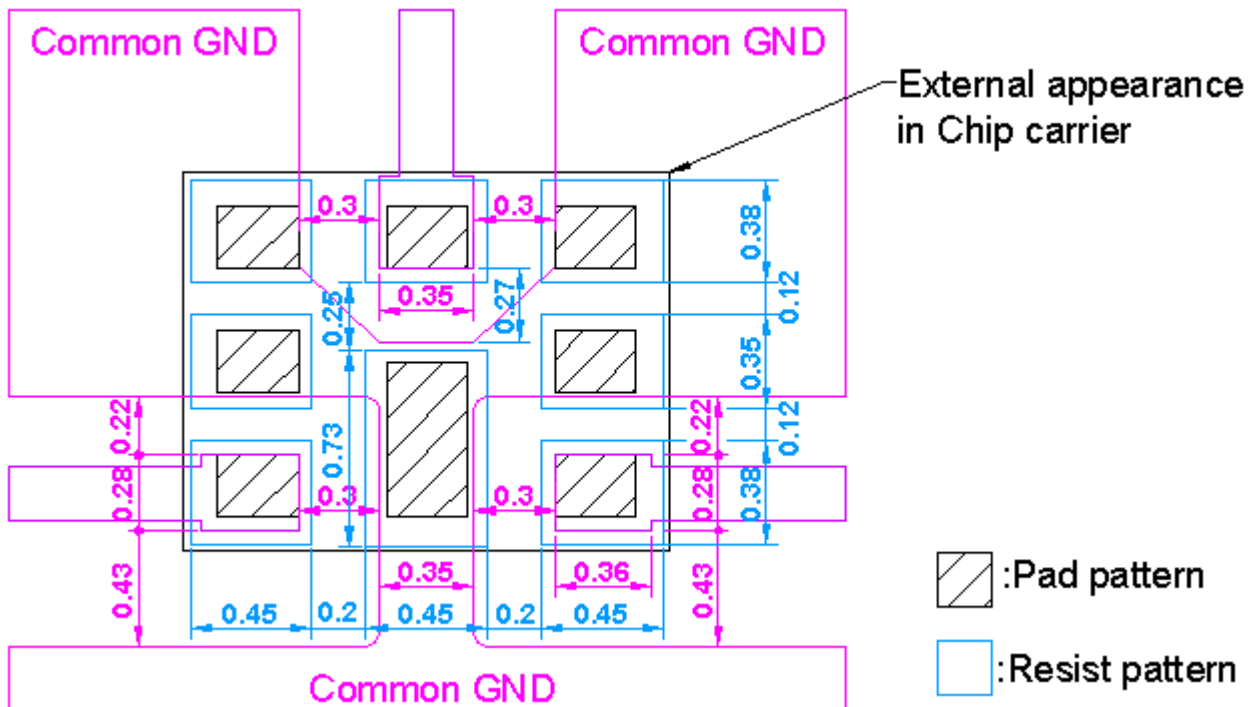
Common GND

Common GND

External appearance in Chip carrier

0.3

0.3

0.38

0.35

0.27

0.25

0.12

0.35

0.22

0.73

0.22

0.12

0.28

0.3

0.3

0.28

0.38

0.43

0.35

0.36

0.43

0.45

0.2

0.45

0.2

0.45

:Pad pattern

:Resist pattern

Common GND